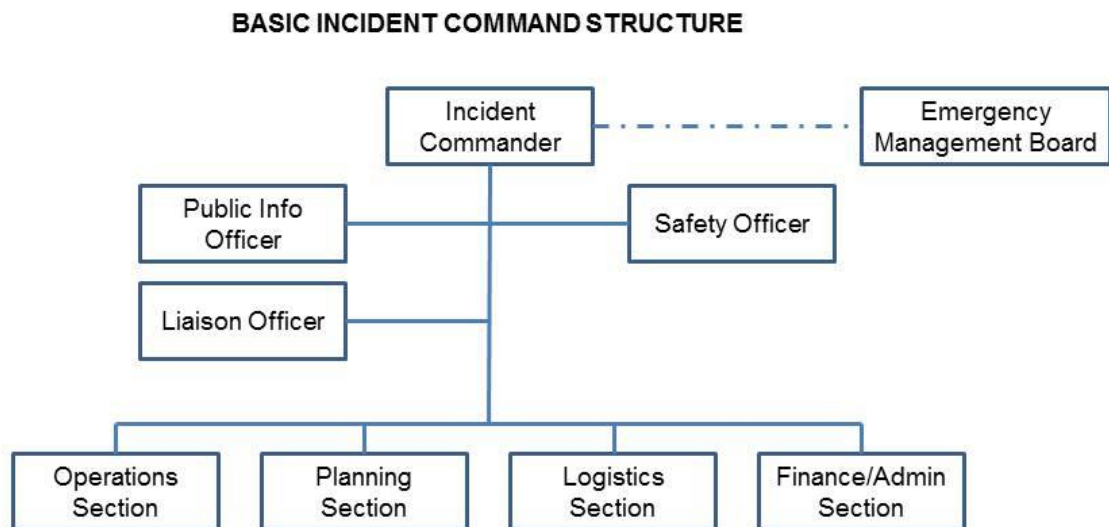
BASIC INCIDENT COMMAND STRUCTURE

Incident Commander

Emergency Management Board

Public Info Officer

Safety Officer

Liaison Officer

Operations Section

Planning Section

Logistics Section

Finance/Admin Section